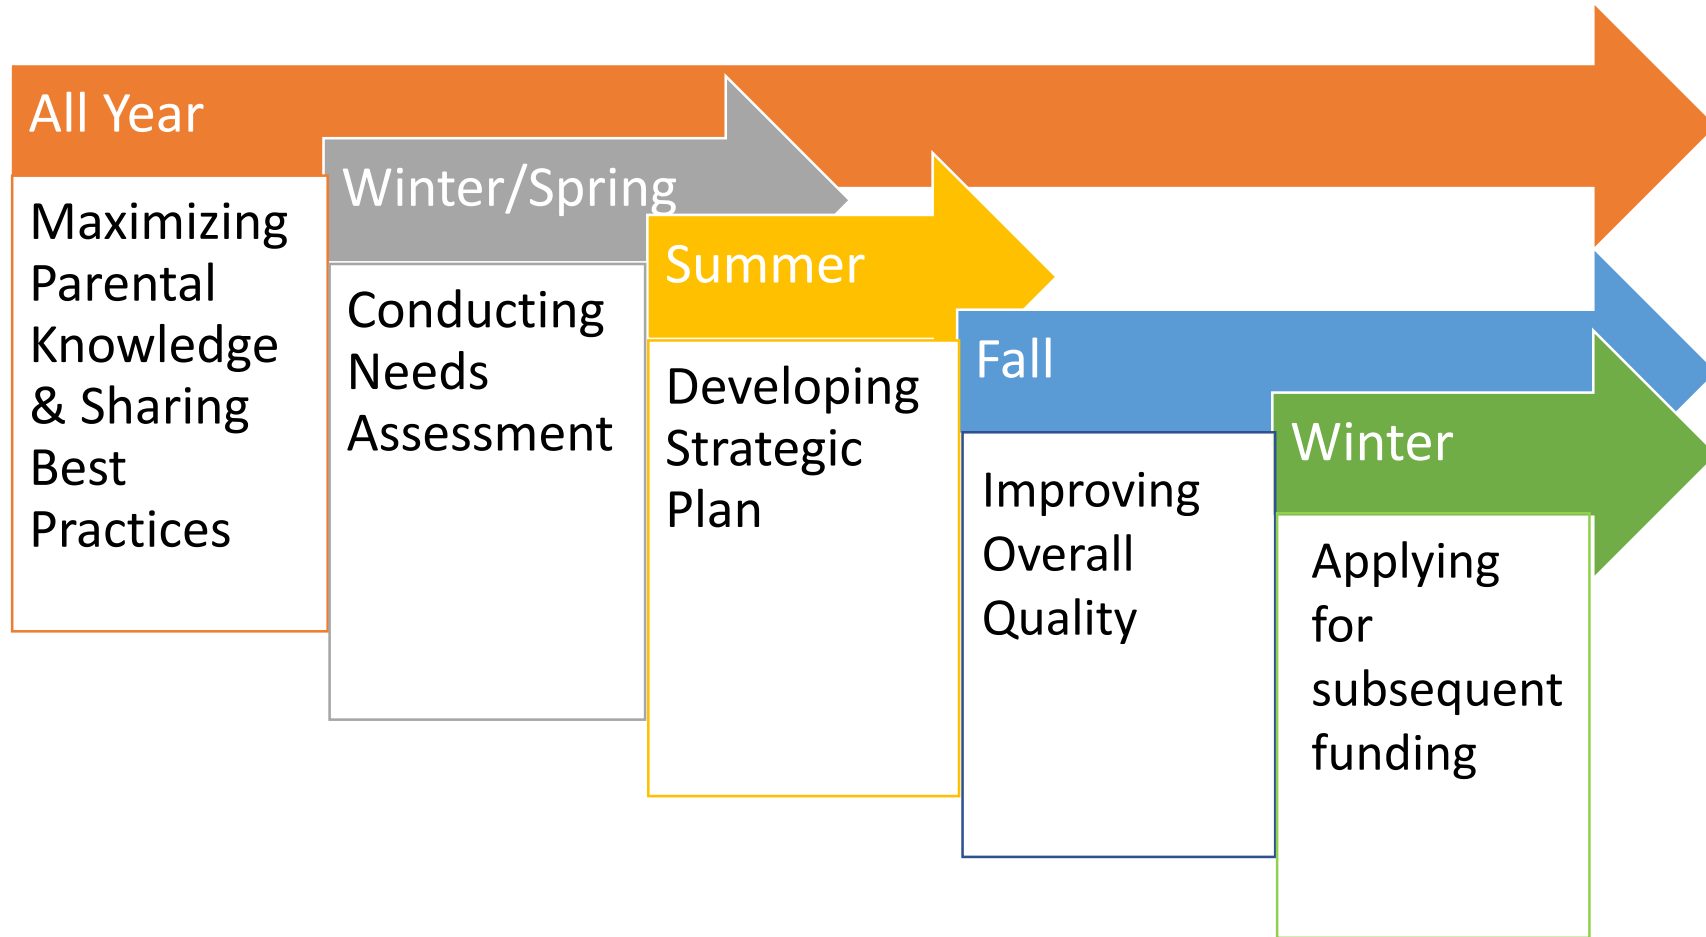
All Year

Maximizing Parental Knowledge & Sharing Best Practices

Winter/Spring

Conducting Needs Assessment

Summer

Developing Strategic Plan

Fall

Improving Overall Quality

Winter

Applying for subsequent funding